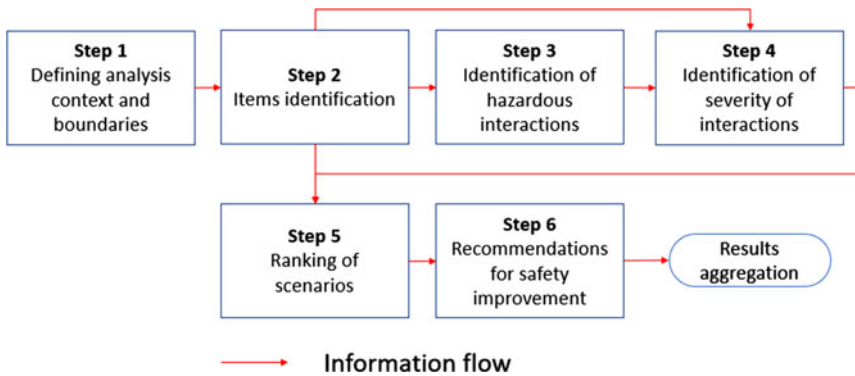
Step 1
Defining analysis context and boundaries

Step 2
Items identification

Step 3
Identification of hazardous interactions

Step 4
Identification of severity of interactions

Step 5
Ranking of scenarios

Step 6
Recommendations for safety improvement

Results aggregation

Information flow